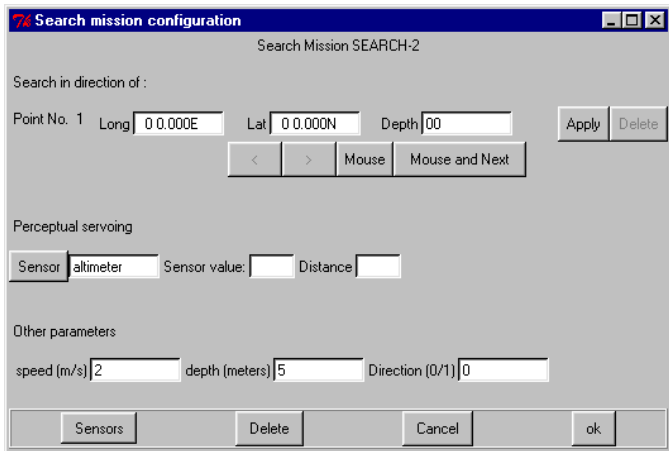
Search mission configuration

Search Mission SEARCH-2

Search in direction of :

Point No. 1 Long 0 0.000E Lat 0 0.000N Depth 00 Apply Delete

< > Mouse Mouse and Next

Perceptual servoing

Sensor altimeter Sensor value: Distance

Other parameters

speed (m/s) 2 depth (meters) 5 Direction (0/1) 0

Sensors Delete Cancel ok